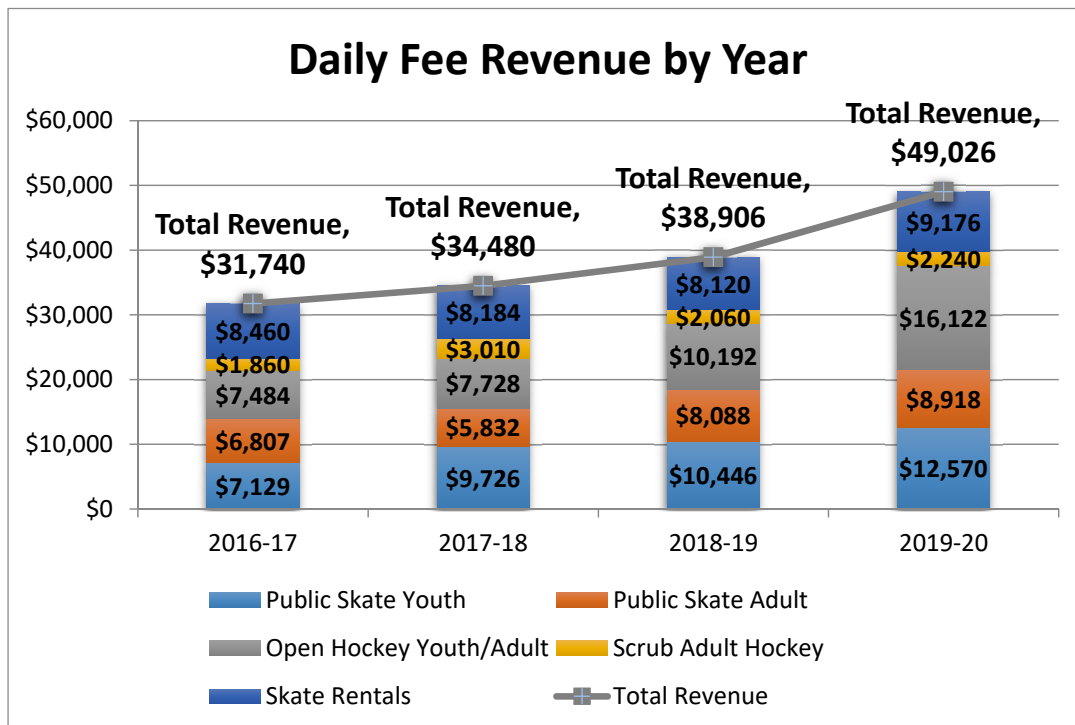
Daily Fee Revenue by Year

$60,000
$50,000
$40,000
$30,000
$20,000
$10,000
$0

Total Revenue, $31,740
Total Revenue, $34,480
Total Revenue, $38,906
Total Revenue, $49,026

| | 2016-17 | 2017-18 | 2018-19 | 2019-20 |
|---|---|---|---|---|
| Skate Rentals | $8,460 | $8,184 | $8,120 | $9,176 |
| Scrub Adult Hockey | $1,860 | $3,010 | $2,060 | $2,240 |
| Open Hockey Youth/Adult | $7,484 | $7,728 | $10,192 | $16,122 |
| Public Skate Adult | $6,807 | $5,832 | $8,088 | $8,918 |
| Public Skate Youth | $7,129 | $9,726 | $10,446 | $12,570 |

Public Skate Youth
Public Skate Adult
Open Hockey Youth/Adult
Scrub Adult Hockey
Skate Rentals
Total Revenue